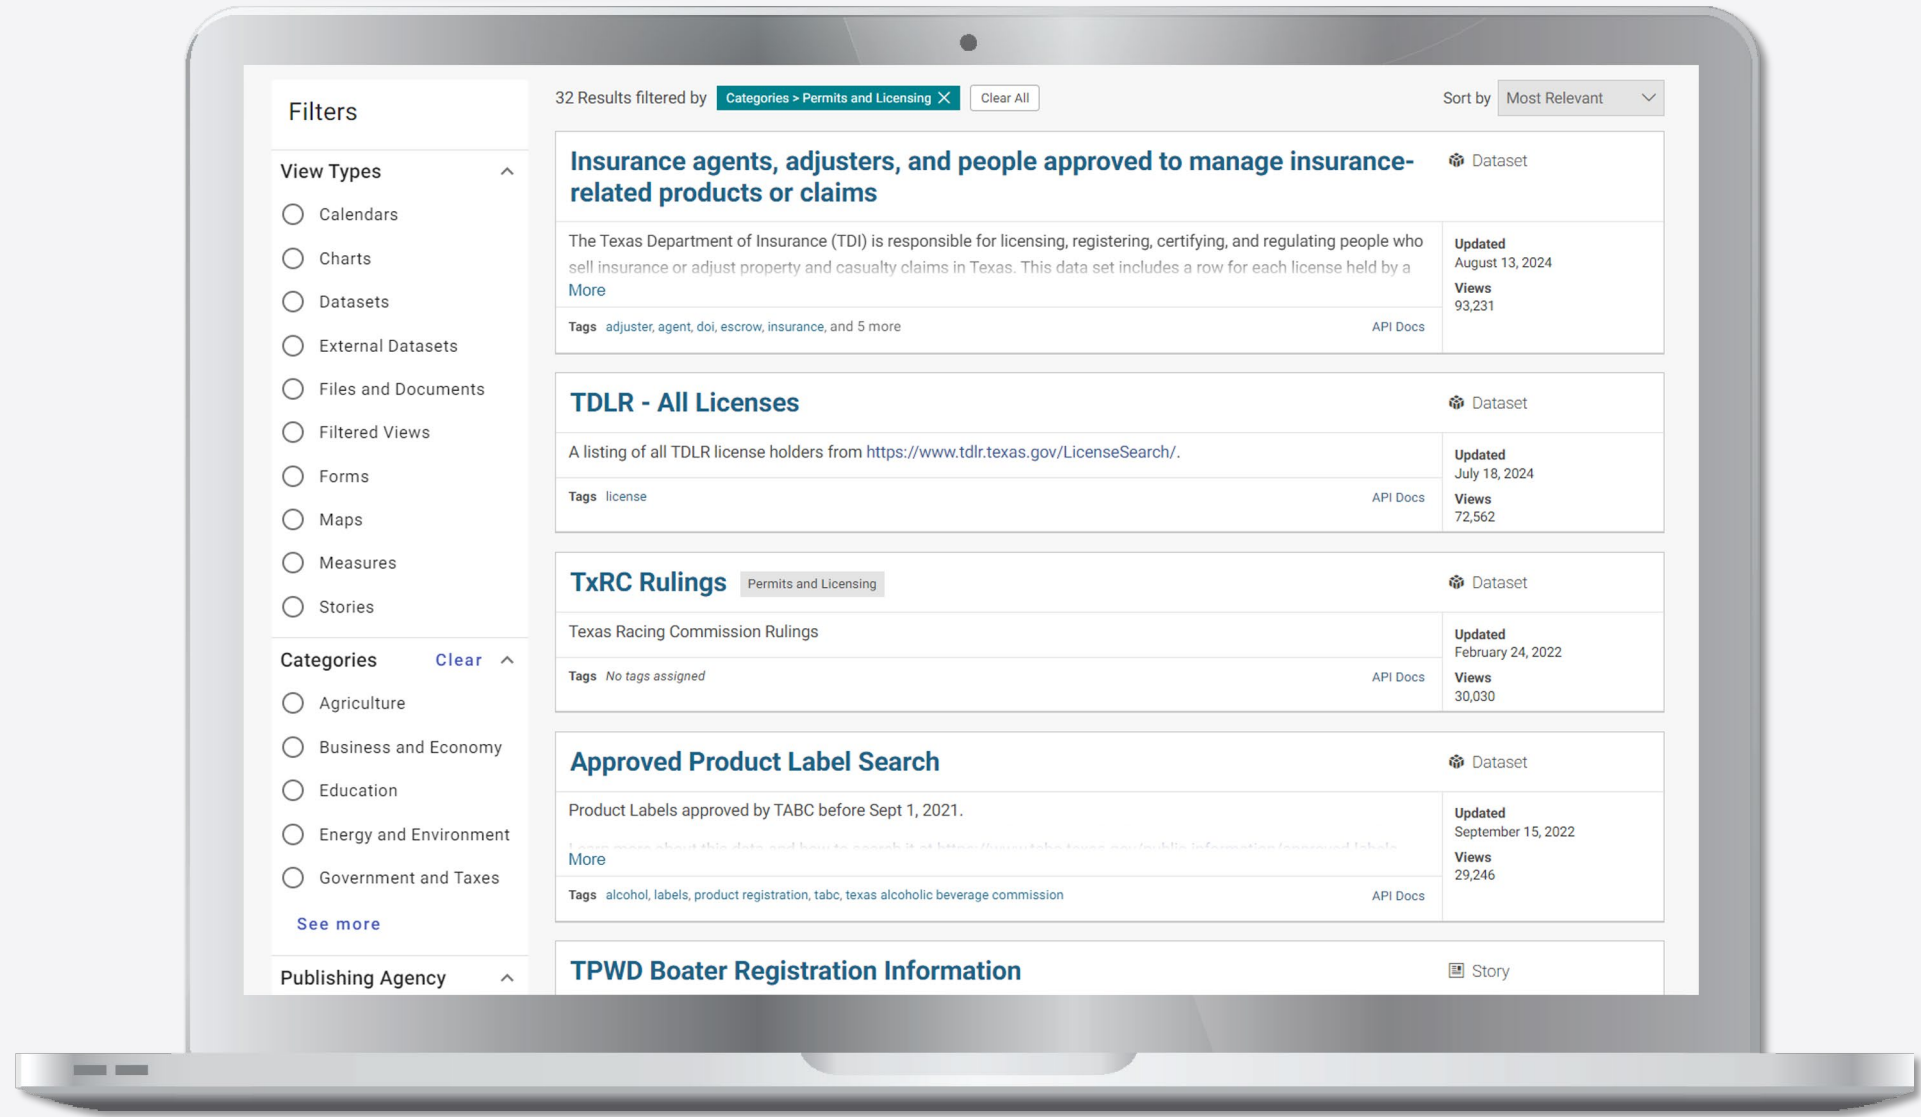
Filters

View Types

Calendars

Charts

Datasets

External Datasets

Files and Documents

Filtered Views

Forms

Maps

Measures

Stories

Categories Clear

Agriculture

Business and Economy

Education

Energy and Environment

Government and Taxes

See more

Publishing Agency

32 Results filtered by Categories > Permits and Licensing Clear All

Sort by Most Relevant

Insurance agents, adjusters, and people approved to manage insurance-related products or claims

Dataset

The Texas Department of Insurance (TDI) is responsible for licensing, registering, certifying, and regulating people who sell insurance or adjust property and casualty claims in Texas. This data set includes a row for each license held by a

More

Tags adjuster, agent, doi, escrow, insurance, and 5 more

API Docs

Updated
August 13, 2024

Views
93,231

TDLR - All Licenses

Dataset

A listing of all TDLR license holders from https://www.tdlr.texas.gov/LicenseSearch/.

Tags license

API Docs

Updated
July 18, 2024

Views
72,562

TxRC Rulings Permits and Licensing

Dataset

Texas Racing Commission Rulings

Tags No tags assigned

API Docs

Updated
February 24, 2022

Views
30,030

Approved Product Label Search

Dataset

Product Labels approved by TABC before Sept 1, 2021.

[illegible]

More

Tags alcohol, labels, product registration, tabc, texas alcoholic beverage commission

API Docs

Updated
September 15, 2022

Views
29,246

TPWD Boater Registration Information

Story